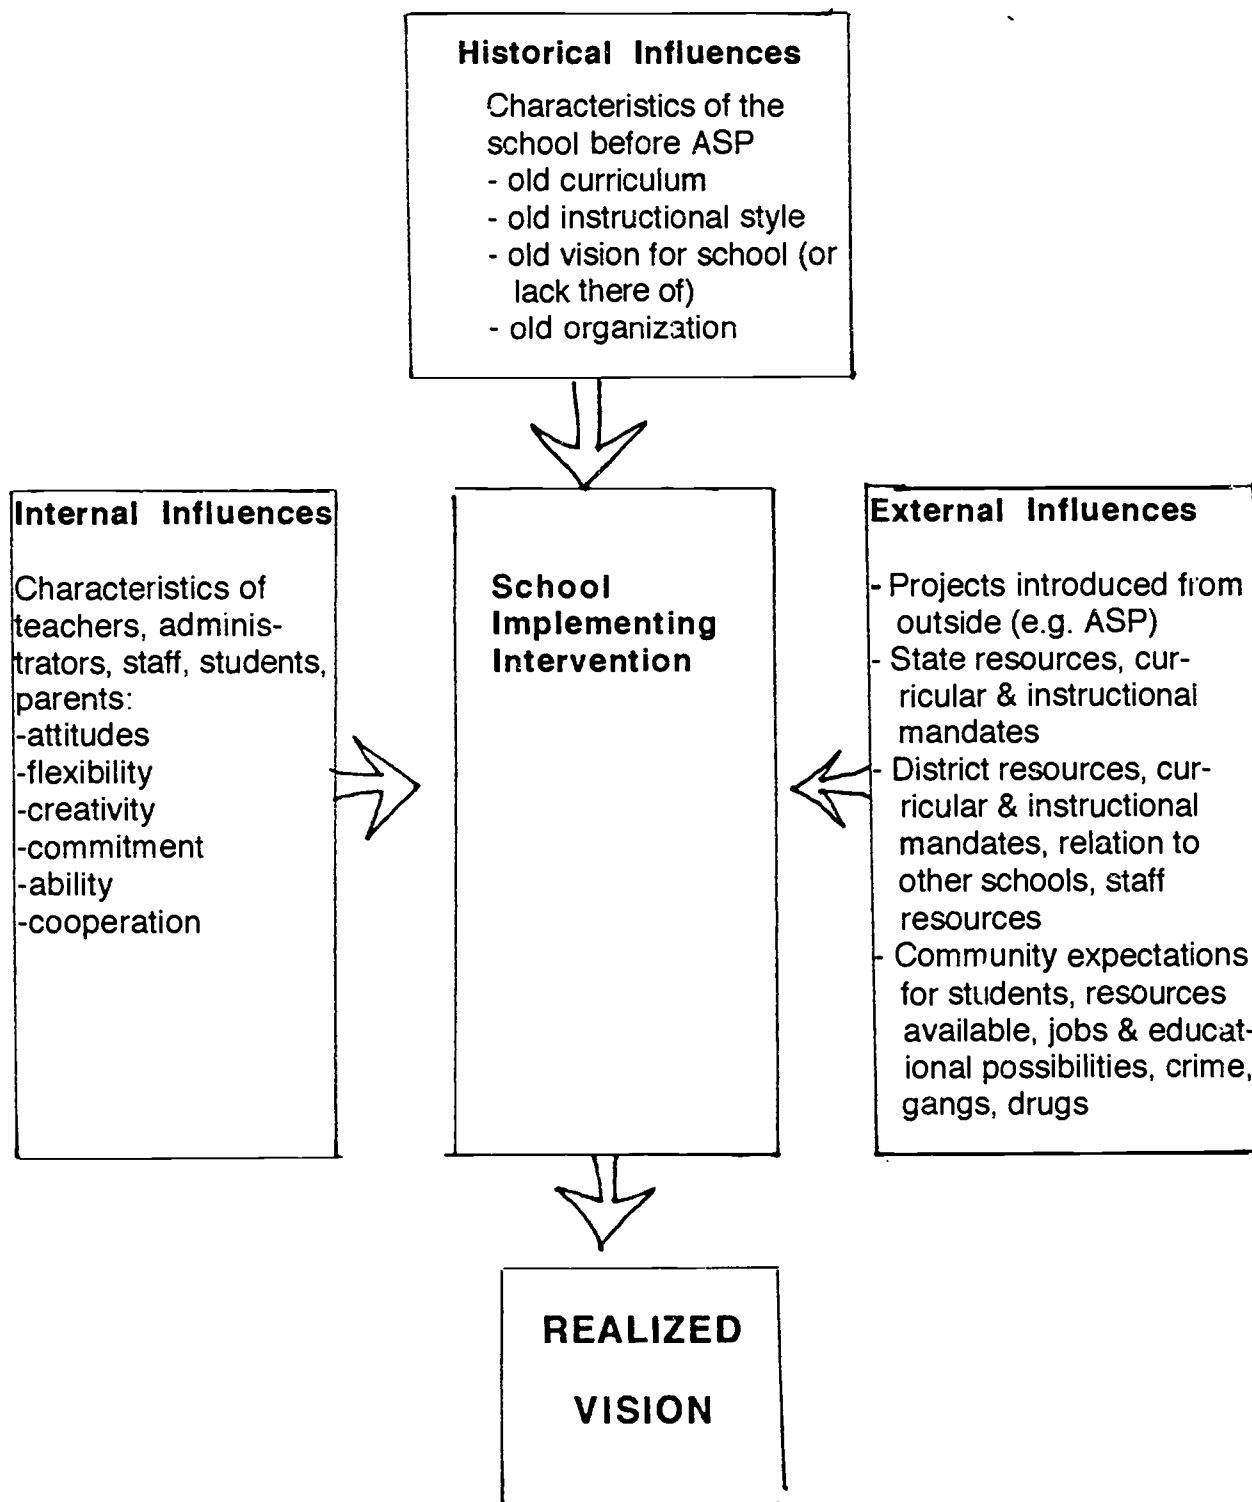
Historical Influences

Characteristics of the school before ASP
- old curriculum
- old instructional style
- old vision for school (or lack there of)
- old organization

Internal Influences

Characteristics of teachers, administrators, staff, students, parents:
-attitudes
-flexibility
-creativity
-commitment
-ability
-cooperation

School Implementing Intervention

External Influences

- Projects introduced from outside (e.g. ASP)
- State resources, curricular & instructional mandates
- District resources, curricular & instructional mandates, relation to other schools, staff resources
- Community expectations for students, resources available, jobs & educational possibilities, crime, gangs, drugs

REALIZED VISION